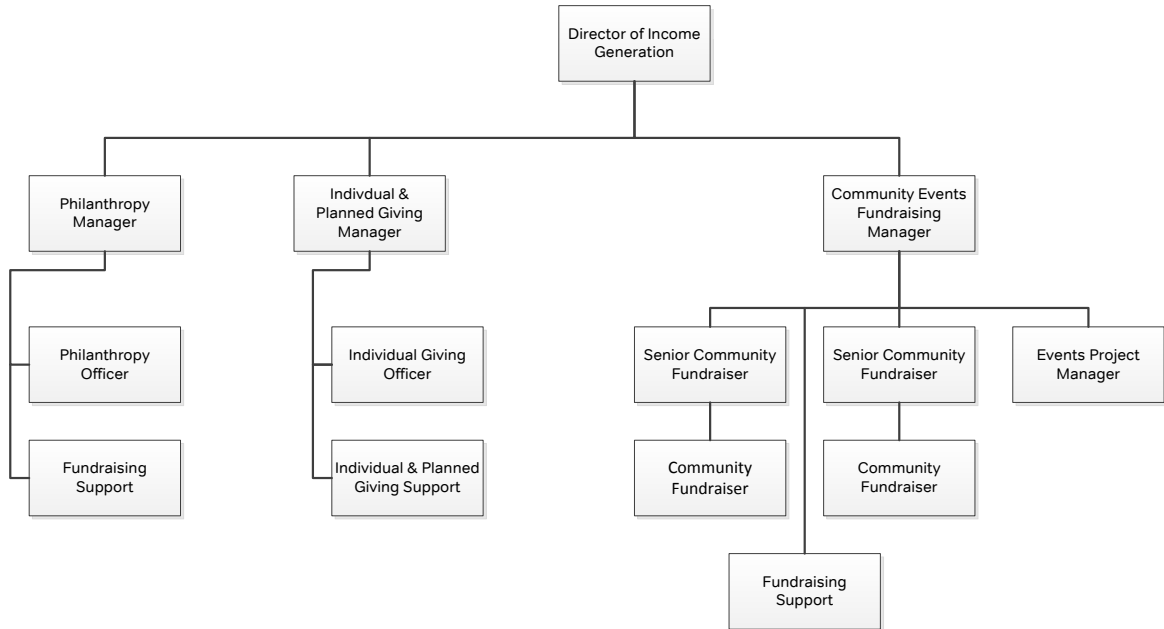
Director of Income Generation

Philanthropy Manager

Indivdual & Planned Giving Manager

Community Events Fundraising Manager

Philanthropy Officer

Fundraising Support

Individual Giving Officer

Individual & Planned Giving Support

Senior Community Fundraiser

Senior Community Fundraiser

Events Project Manager

Community Fundraiser

Community Fundraiser

Fundraising Support